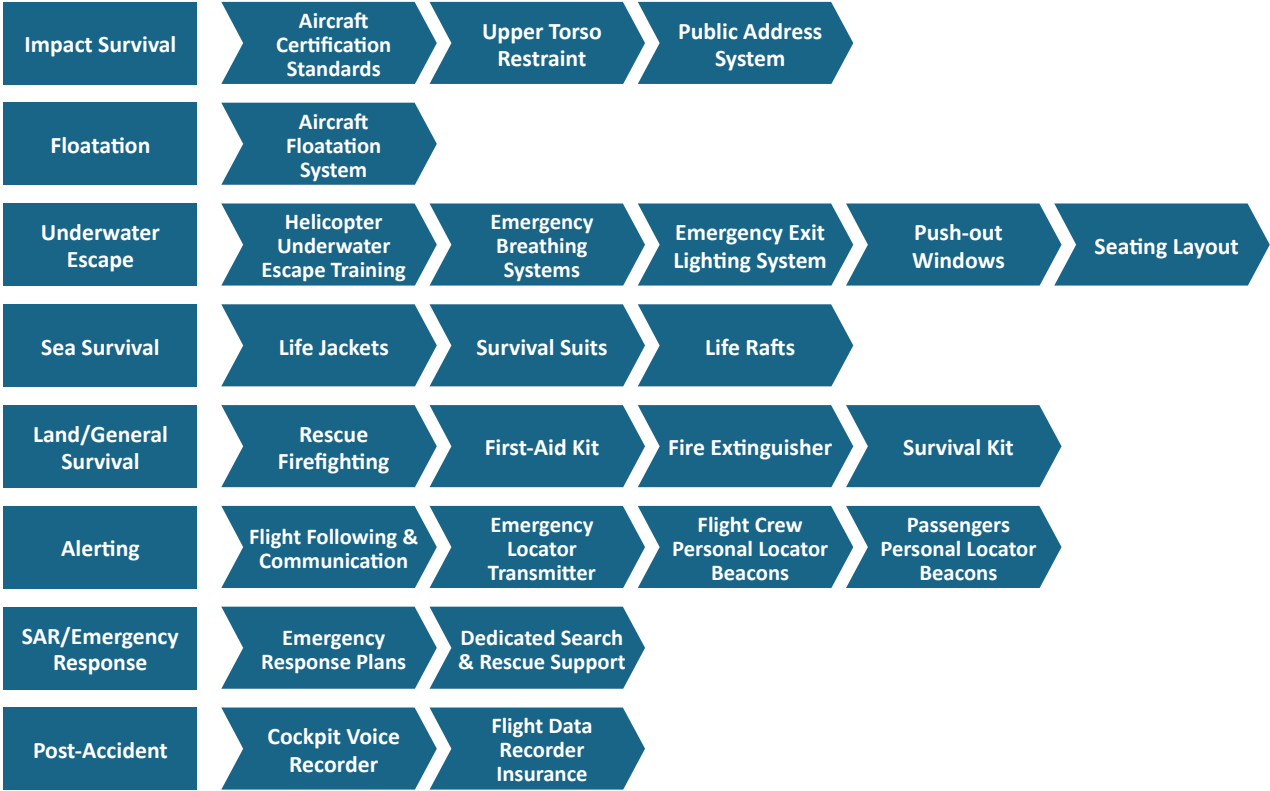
| | | | | | |
|---|---|---|---|---|---|
| Impact Survival | Aircraft Certification Standards | Upper Torso Restraint | Public Address System | | |
| Floatation | Aircraft Floatation System | | | | |
| Underwater Escape | Helicopter Underwater Escape Training | Emergency Breathing Systems | Emergency Exit Lighting System | Push-out Windows | Seating Layout |
| Sea Survival | Life Jackets | Survival Suits | Life Rafts | | |
| Land/General Survival | Rescue Firefighting | First-Aid Kit | Fire Extinguisher | Survival Kit | |
| Alerting | Flight Following & Communication | Emergency Locator Transmitter | Flight Crew Personal Locator Beacons | Passengers Personal Locator Beacons | |
| SAR/Emergency Response | Emergency Response Plans | Dedicated Search & Rescue Support | | | |
| Post-Accident | Cockpit Voice Recorder | Flight Data Recorder Insurance | | | |